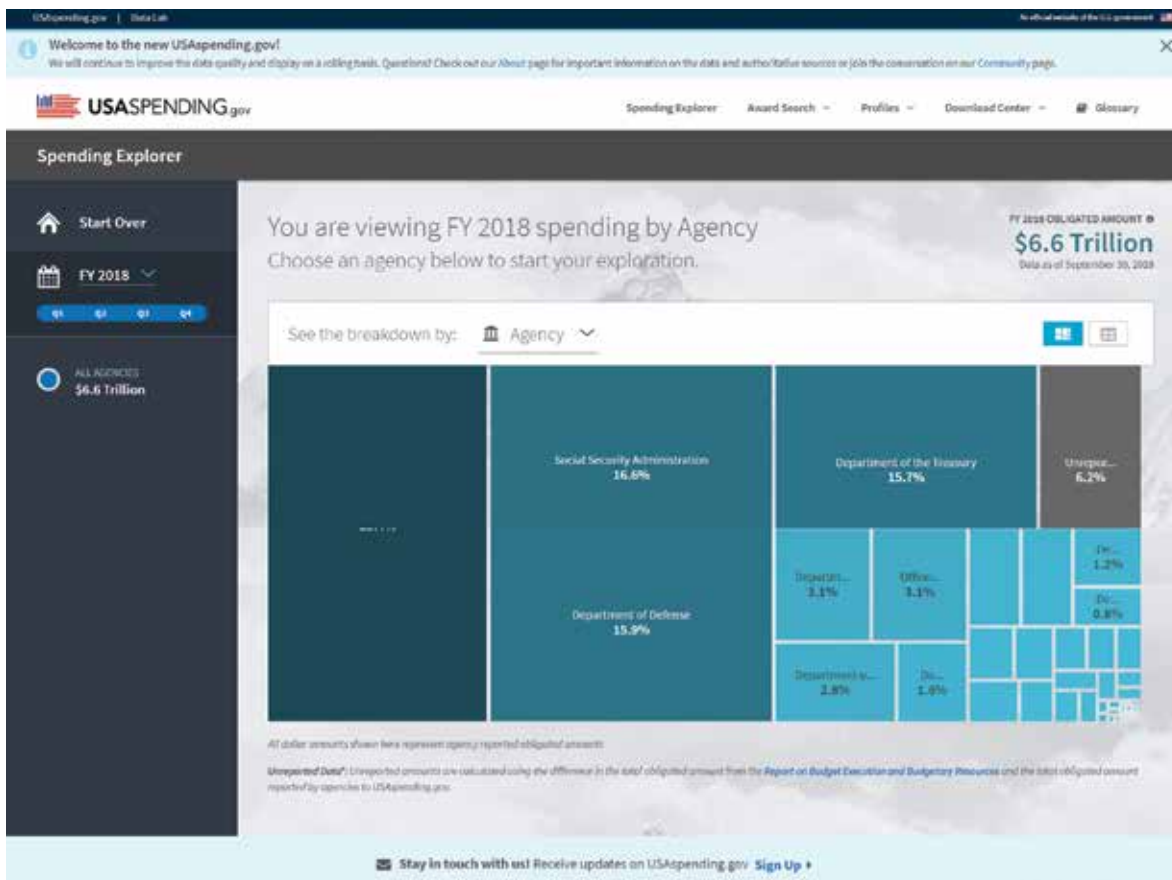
USAspending.gov | Data Lab

An official website of the U.S. government

Welcome to the new USAspending.gov!

We will continue to improve the data quality and display on a rolling basis. Questions? Check out our About page for important information on the data and authoritative sources or join the conversation on our Community page.

×

USASPENDING.gov

Spending Explorer

Award Search

Profiles

Download Center

Glossary

Spending Explorer

Start Over

FY 2018

Q1 Q2 Q3 Q4

ALL AGENCIES
$6.6 Trillion

You are viewing FY 2018 spending by Agency

Choose an agency below to start your exploration.

FY 2018 OBLIGATED AMOUNT

$6.6 Trillion

Data as of September 30, 2018

See the breakdown by: Agency

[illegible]

Social Security Administration
16.6%

Department of Defense
15.9%

Department of the Treasury
15.7%

Unrepor...
6.2%

Departm...
3.1%

Office...
3.1%

De...
1.2%

De...
0.8%

Department o...
2.8%

De...
1.6%

All dollar amounts shown here represent agency reported obligated amounts

Unreported Data*: Unreported amounts are calculated using the difference in the total obligated amount from the Report on Budget Execution and Budgetary Resources and the total obligated amount reported by agencies to USAspending.gov.

Stay in touch with us! Receive updates on USAspending.gov Sign Up